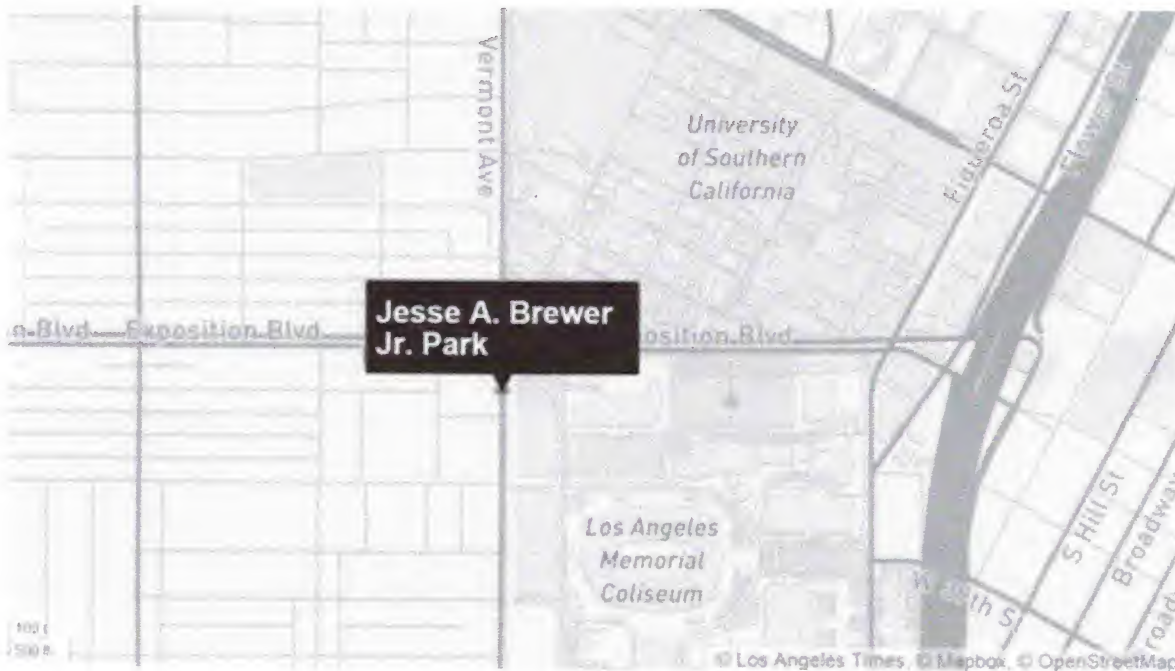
Vermont Ave

University of Southern California

Figueroa St

Harbor Fwy

n Blvd

Exposition Blvd

Jesse A. Brewer Jr. Park

Exposition Blvd

Los Angeles Memorial Coliseum

W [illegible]th St

S Hill St

Broadway

Broadway

100 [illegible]
500 ft

© Los Angeles Times, © Mapbox, © OpenStreetMap